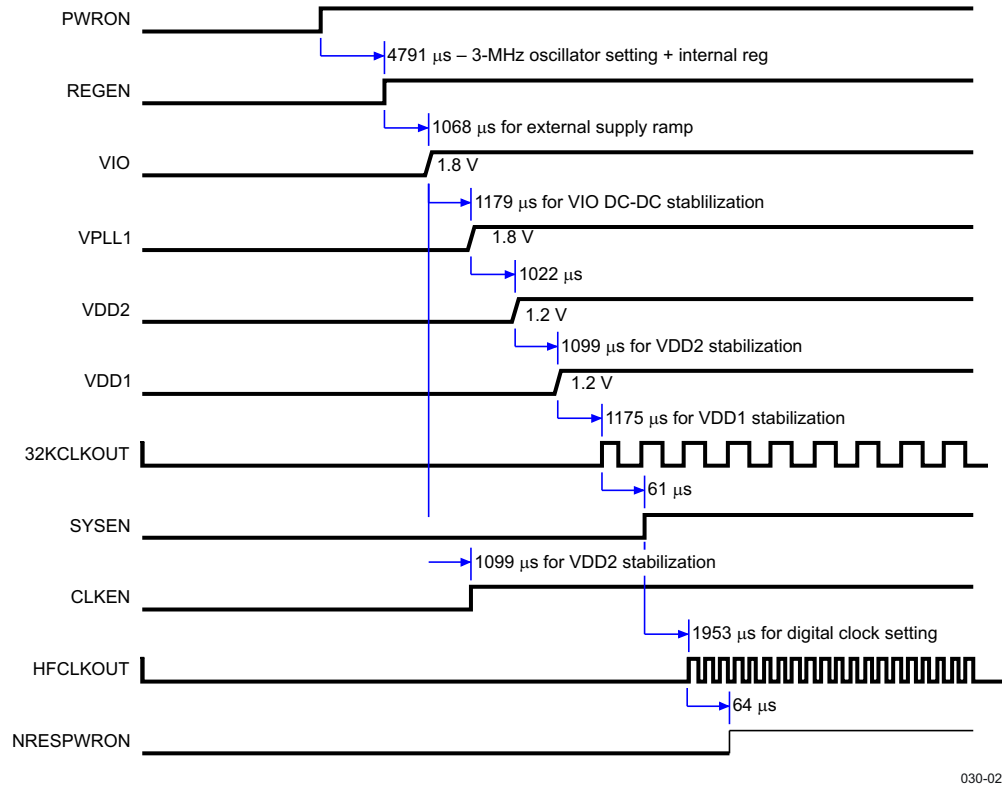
PWRON

4791 μs – 3-MHz oscillator setting + internal reg

REGEN

1068 μs for external supply ramp

VIO

1.8 V

1179 μs for VIO DC-DC stablilization

VPLL1

1.8 V

1022 μs

VDD2

1.2 V

1099 μs for VDD2 stabilization

VDD1

1.2 V

1175 μs for VDD1 stabilization

32KCLKOUT

61 μs

SYSEN

1099 μs for VDD2 stabilization

CLKEN

1953 μs for digital clock setting

HFCLKOUT

64 μs

NRESPWRON

030-02